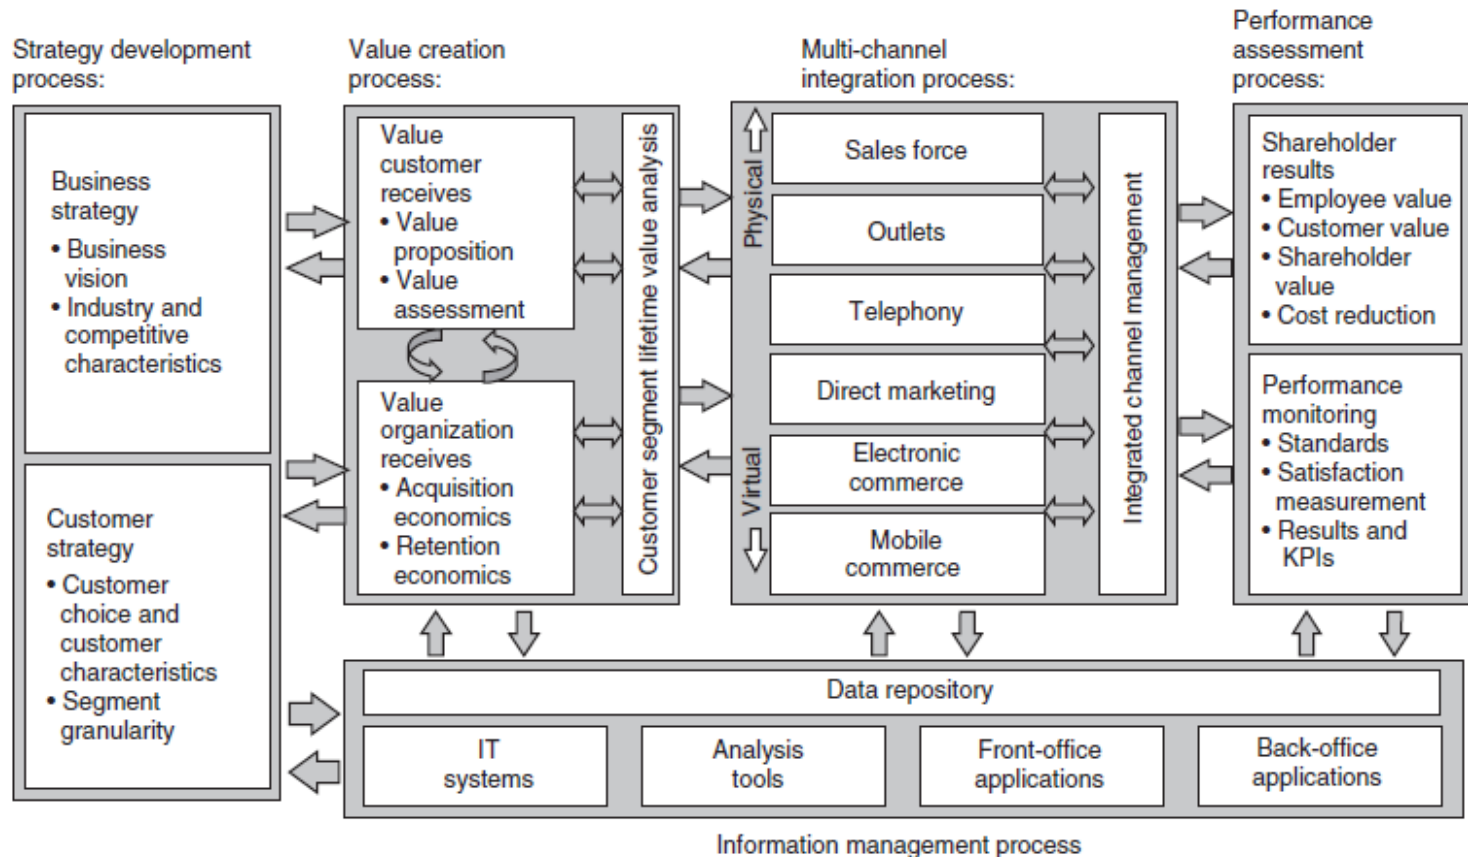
Strategy development process:

Business strategy
• Business vision
• Industry and competitive characteristics

Customer strategy
• Customer choice and customer characteristics
• Segment granularity

Value creation process:

Value customer receives
• Value proposition
• Value assessment

Value organization receives
• Acquisition economics
• Retention economics

Customer segment lifetime value analysis

Multi-channel integration process:

Physical

Virtual

Sales force

Outlets

Telephony

Direct marketing

Electronic commerce

Mobile commerce

Integrated channel management

Performance assessment process:

Shareholder results
• Employee value
• Customer value
• Shareholder value
• Cost reduction

Performance monitoring
• Standards
• Satisfaction measurement
• Results and KPIs

Data repository

IT systems

Analysis tools

Front-office applications

Back-office applications

Information management process